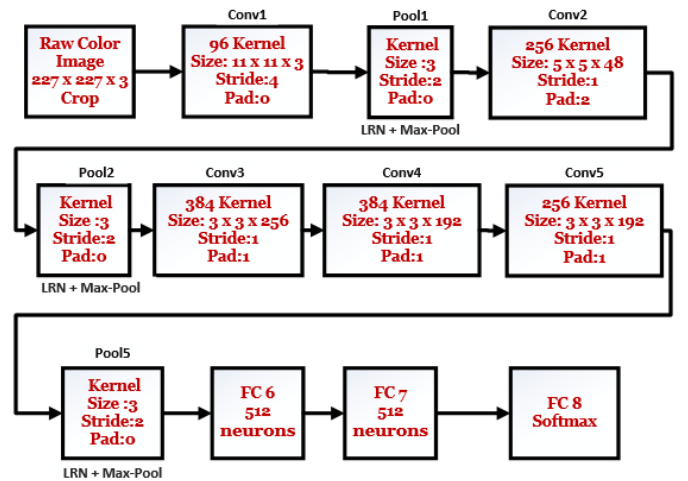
Raw Color Image 227 x 227 x 3 Crop

Conv1

96 Kernel Size: 11 x 11 x 3 Stride:4 Pad:0

Pool1

Kernel Size :3 Stride:2 Pad:0

LRN + Max-Pool

Conv2

256 Kernel Size: 5 x 5 x 48 Stride:1 Pad:2

Pool2

Kernel Size :3 Stride:2 Pad:0

LRN + Max-Pool

Conv3

384 Kernel Size: 3 x 3 x 256 Stride:1 Pad:1

Conv4

384 Kernel Size: 3 x 3 x 192 Stride:1 Pad:1

Conv5

256 Kernel Size: 3 x 3 x 192 Stride:1 Pad:1

Pool5

Kernel Size :3 Stride:2 Pad:0

LRN + Max-Pool

FC 6 512 neurons

FC 7 512 neurons

FC 8 Softmax